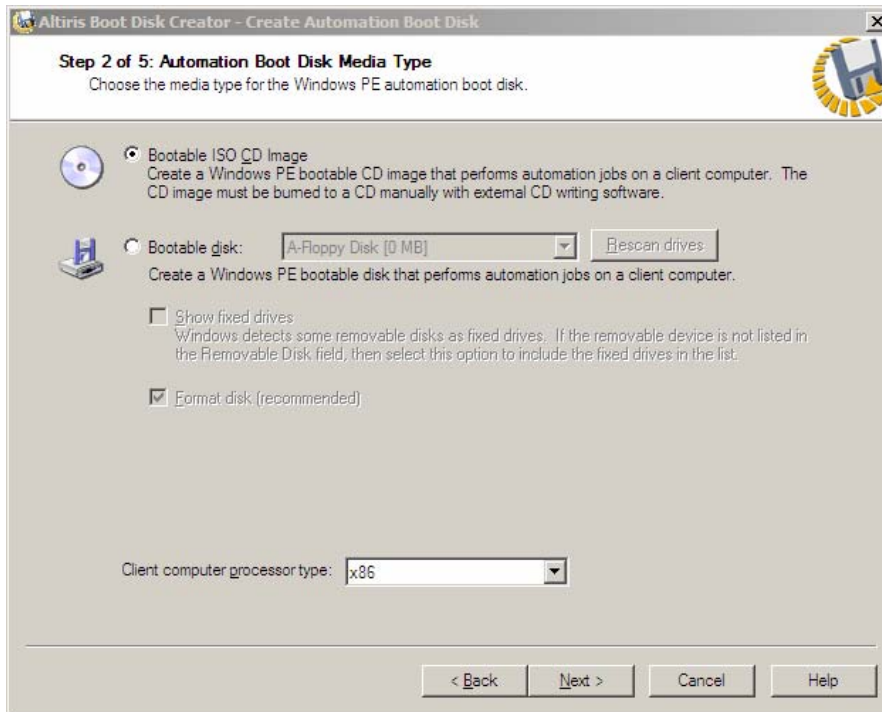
Altiris Boot Disk Creator - Create Automation Boot Disk

Step 2 of 5: Automation Boot Disk Media Type
Choose the media type for the Windows PE automation boot disk.

Bootable ISO CD Image
Create a Windows PE bootable CD image that performs automation jobs on a client computer. The CD image must be burned to a CD manually with external CD writing software.

Bootable disk: A-Floppy Disk [0 MB] Rescan drives
Create a Windows PE bootable disk that performs automation jobs on a client computer.

Show fixed drives
Windows detects some removable disks as fixed drives. If the removable device is not listed in the Removable Disk field, then select this option to include the fixed drives in the list.

Format disk (recommended)

Client computer processor type: x86

< Back Next > Cancel Help